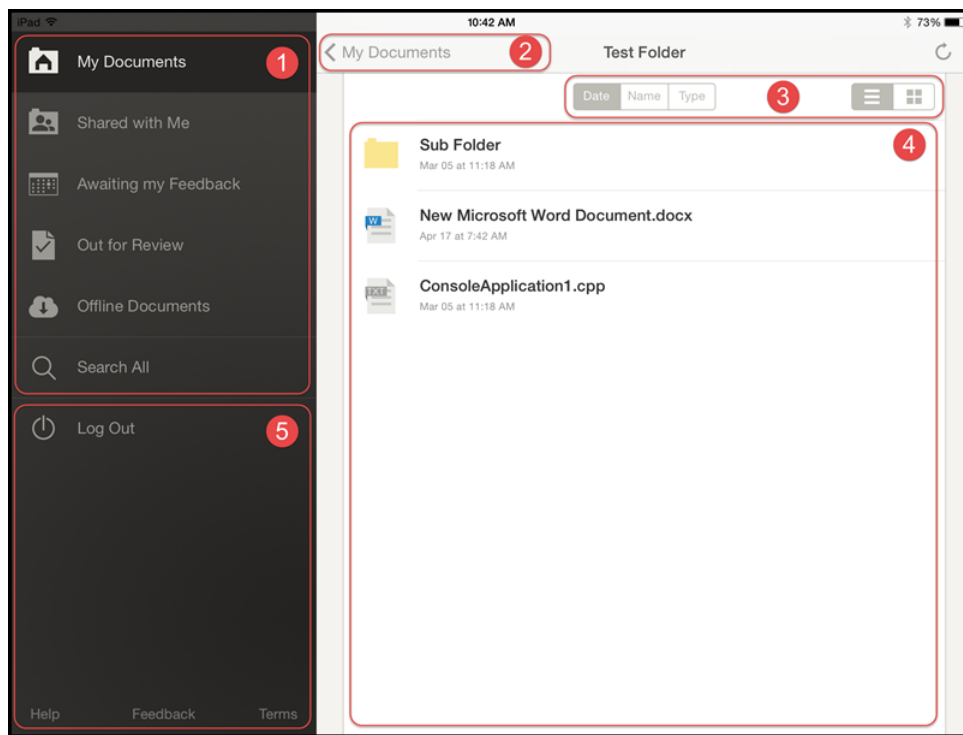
iPad

10:42 AM

73%

My Documents

1

Shared with Me

Awaiting my Feedback

Out for Review

Offline Documents

Search All

Log Out

5

Help

Feedback

Terms

< My Documents

2

Test Folder

Date

Name

Type

3

4

Sub Folder

Mar 05 at 11:18 AM

New Microsoft Word Document.docx

Apr 17 at 7:42 AM

ConsoleApplication1.cpp

Mar 05 at 11:18 AM